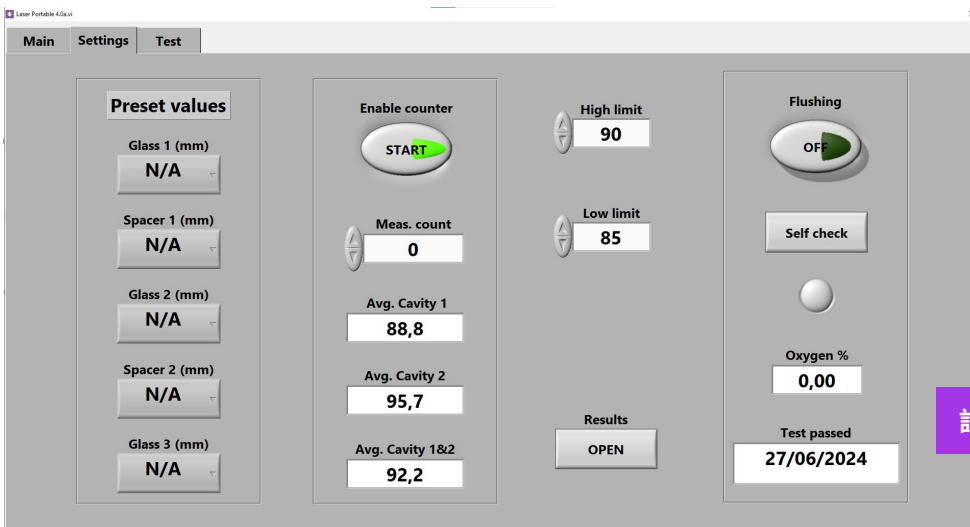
Laser Portable 4.0a.vi

Main Settings Test

Preset values

Glass 1 (mm)
N/A

Spacer 1 (mm)
N/A

Glass 2 (mm)
N/A

Spacer 2 (mm)
N/A

Glass 3 (mm)
N/A

Enable counter
START

Meas. count
0

Avg. Cavity 1
88,8

Avg. Cavity 2
95,7

Avg. Cavity 1&2
92,2

High limit
90

Low limit
85

Results
OPEN

Flushing
OFF

Self check

Oxygen %
0,00

Test passed
27/06/2024